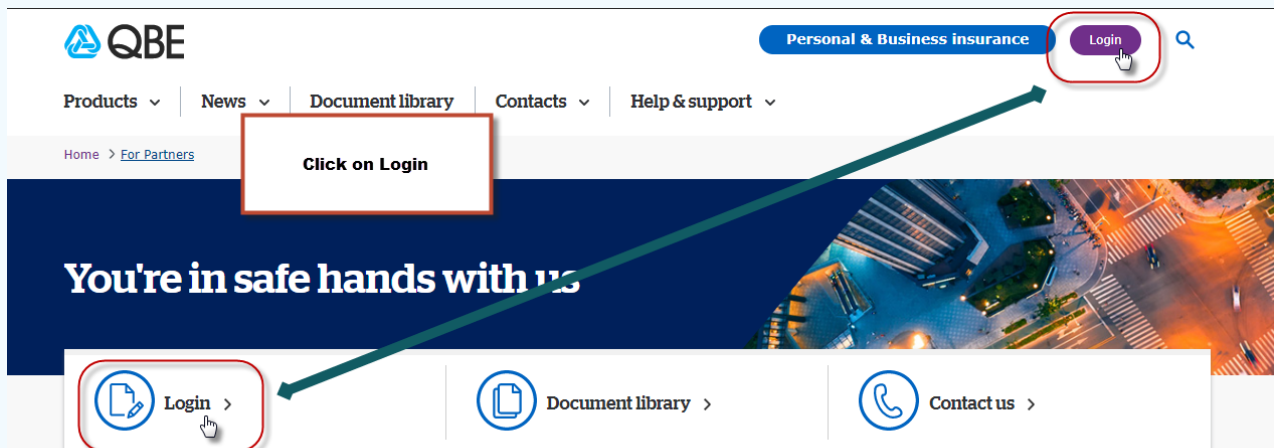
QBE

Personal & Business insurance

Login

Products
News
Document library
Contacts
Help & support

Home > For Partners

Click on Login

You're in safe hands with us

Login >

Document library >

Contact us >